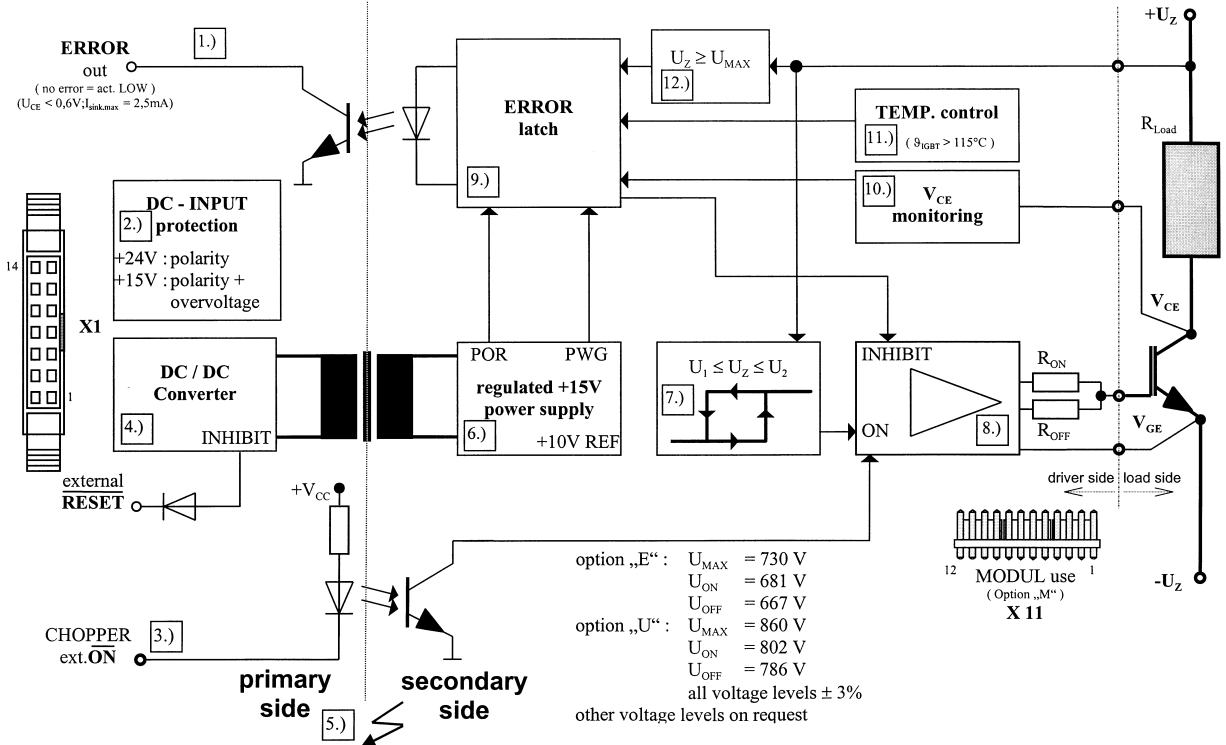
ERROR out
( no error = act. LOW )
($U_{CE}$ < 0,6V; $I_{sink,max}$ = 2,5mA)

1.)

ERROR latch

9.)

$U_Z \geq U_{MAX}$

12.)

$+U_Z$

TEMP. control

11.)

( $\vartheta_{IGBT}$ > 115°C )

$R_{Load}$

DC - INPUT protection

2.)

+24V : polarity
+15V : polarity + overvoltage

10.)

$V_{CE}$ monitoring

14

X1

1

DC / DC Converter

4.)

INHIBIT

POR

PWG

regulated +15V power supply

6.)

+10V REF

$U_1 \leq U_Z \leq U_2$

7.)

INHIBIT

ON

8.)

$R_{ON}$

$R_{OFF}$

$V_{CE}$

$V_{GE}$

driver side

load side

external $\overline{\text{RESET}}$

$+V_{CC}$

12

MODUL use
( Option „M“ )
X 11

1

$-U_Z$

option „E“ : $U_{MAX}$ = 730 V
$U_{ON}$ = 681 V
$U_{OFF}$ = 667 V
option „U“ : $U_{MAX}$ = 860 V
$U_{ON}$ = 802 V
$U_{OFF}$ = 786 V
all voltage levels ± 3%
other voltage levels on request

CHOPPER ext.$\overline{\text{ON}}$

3.)

primary side

secondary side

5.)